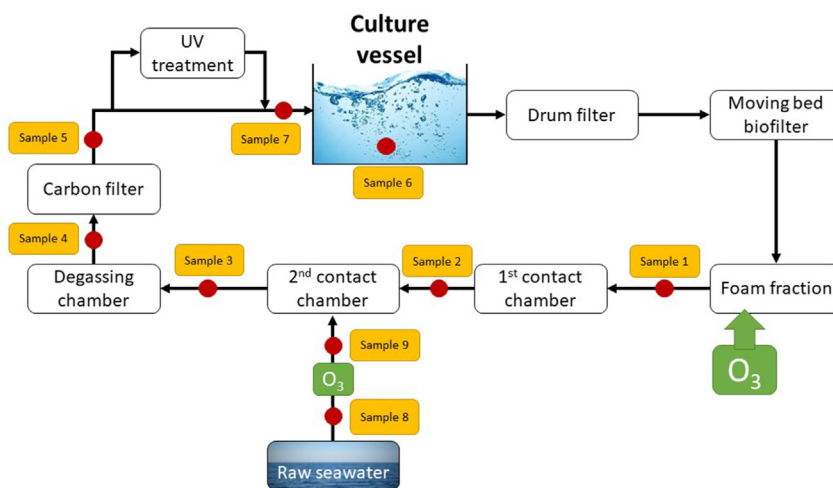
Culture vessel

UV treatment

Sample 5

Sample 7

Drum filter

Moving bed biofilter

Sample 6

Carbon filter

Sample 4

Sample 3

Sample 2

Sample 1

Degassing chamber

2nd contact chamber

1st contact chamber

Foam fraction

Sample 9

$O_3$

$O_3$

Sample 8

Raw seawater